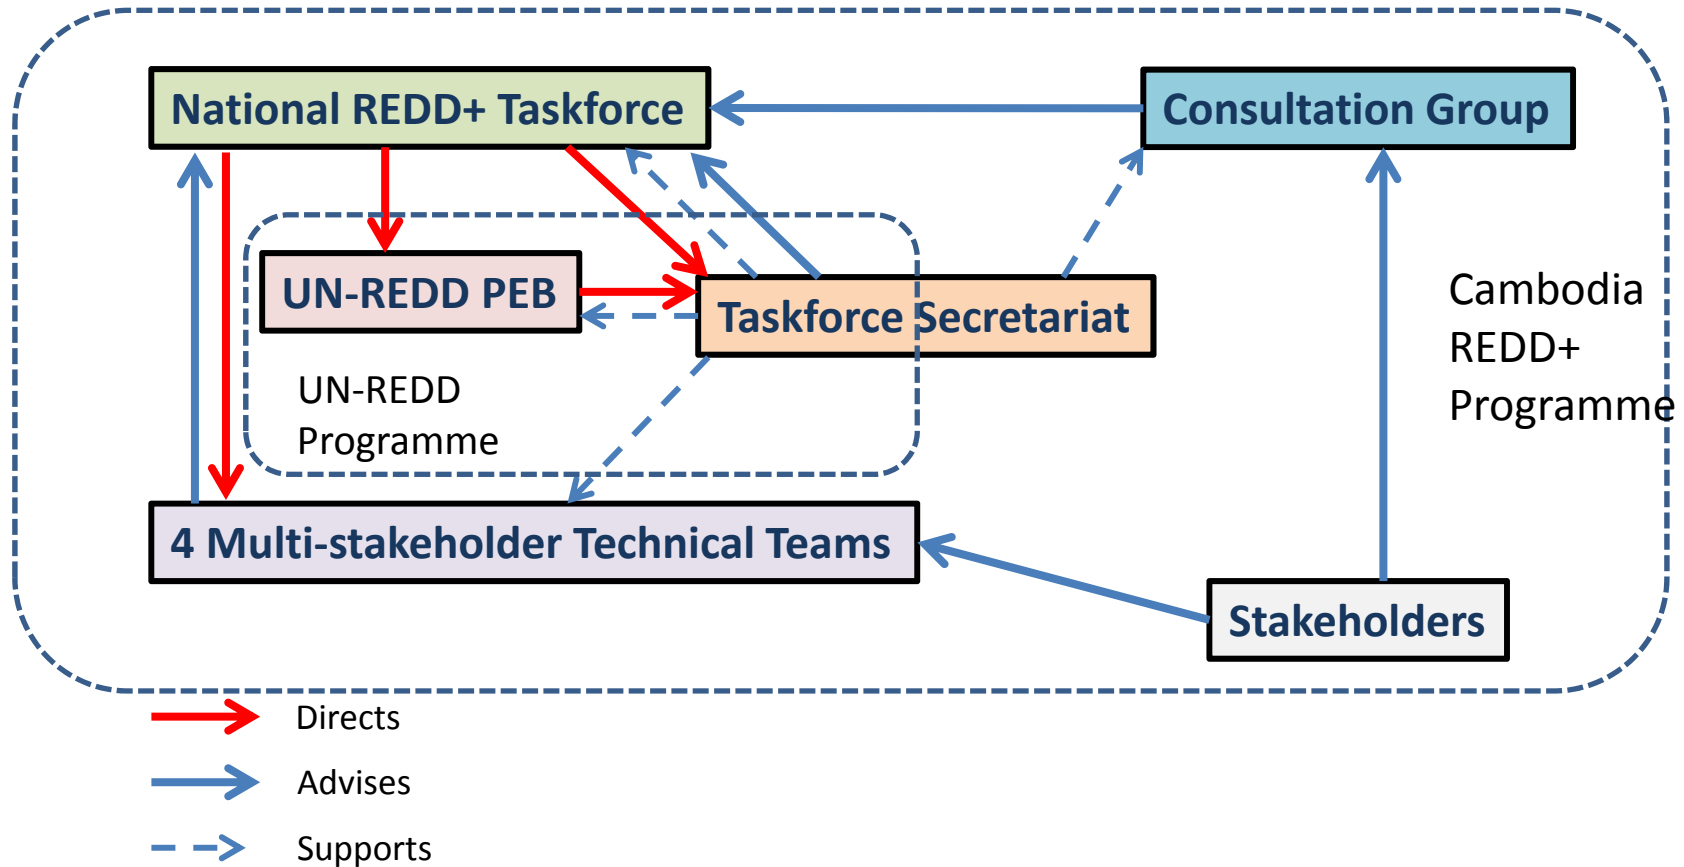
National REDD+ Taskforce

Consultation Group

UN-REDD PEB

Taskforce Secretariat

UN-REDD Programme

Cambodia REDD+ Programme

4 Multi-stakeholder Technical Teams

Stakeholders

Directs

Advises

Supports